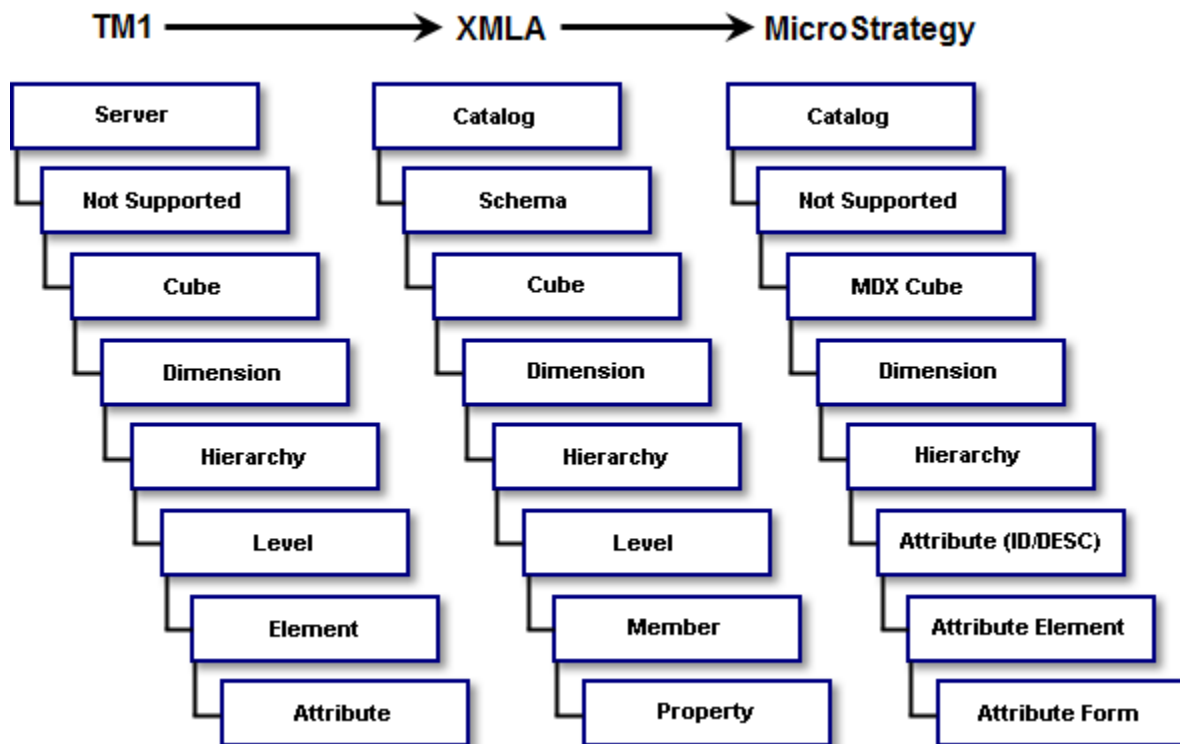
TM1 → XMLA → MicroStrategy

Server
Not Supported
Cube
Dimension
Hierarchy
Level
Element
Attribute

Catalog
Schema
Cube
Dimension
Hierarchy
Level
Member
Property

Catalog
Not Supported
MDX Cube
Dimension
Hierarchy
Attribute (ID/DESC)
Attribute Element
Attribute Form